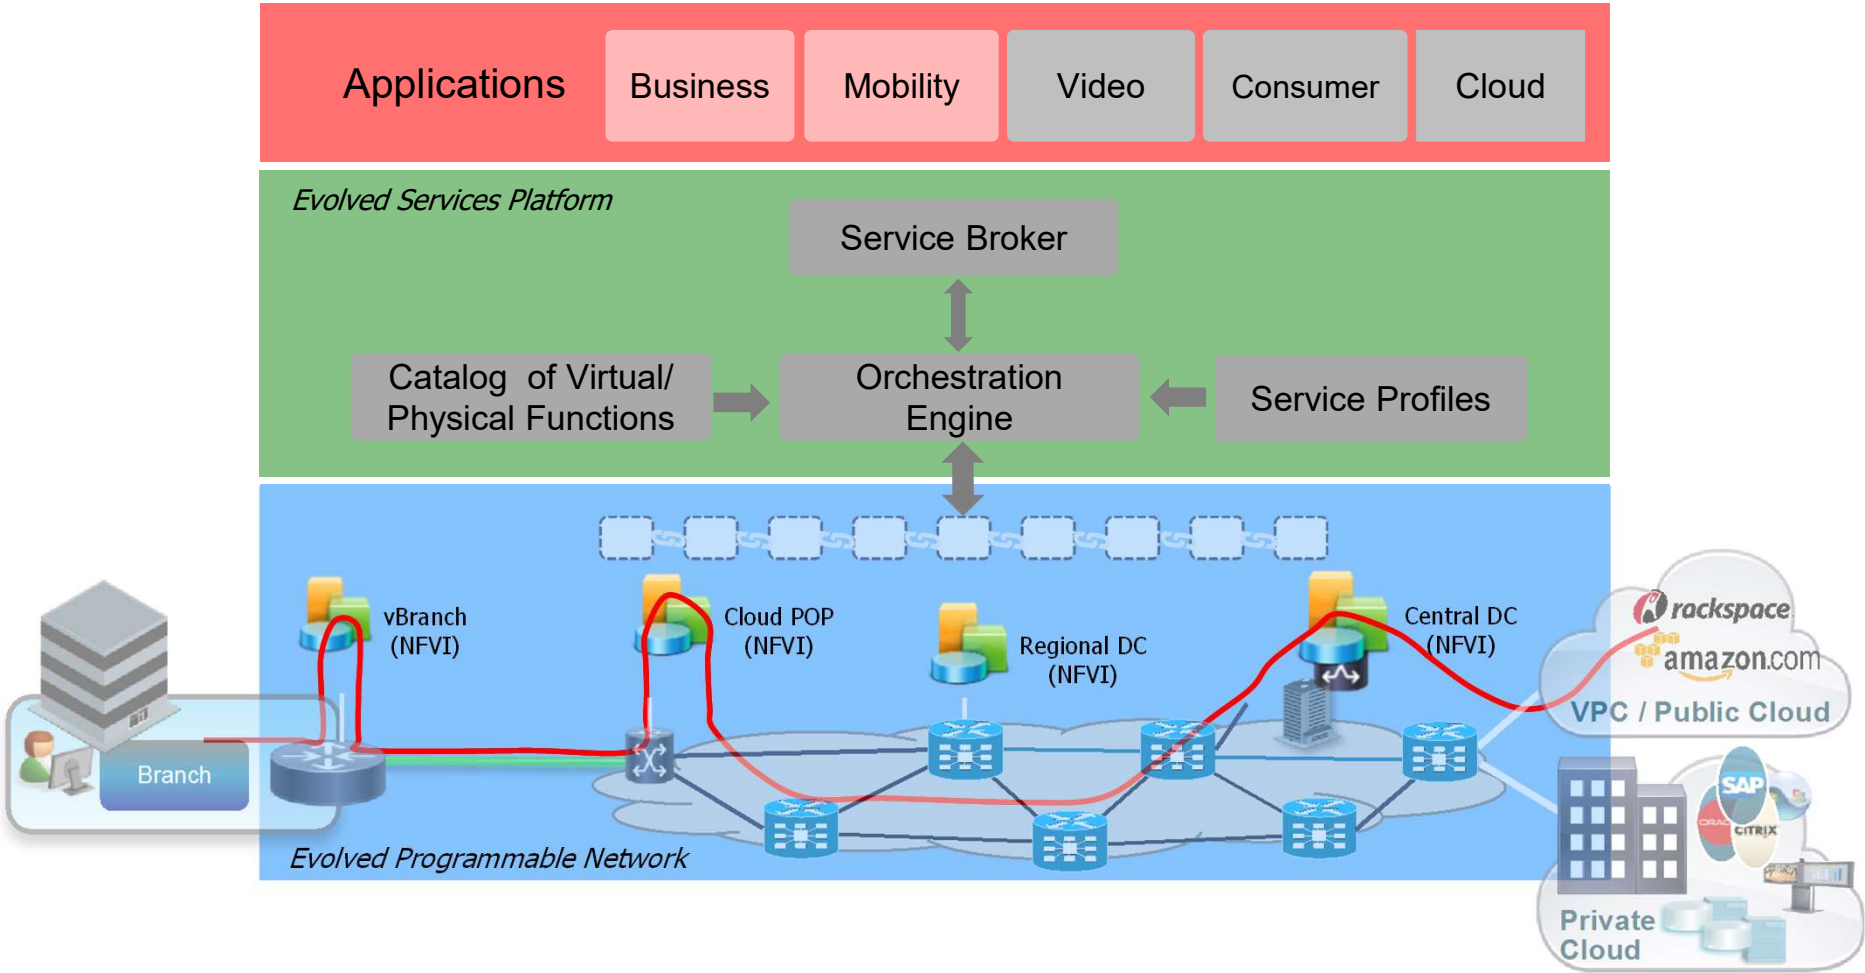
Applications

Business

Mobility

Video

Consumer

Cloud

Evolved Services Platform

Service Broker

Catalog of Virtual/ Physical Functions

Orchestration Engine

Service Profiles

vBranch (NFVI)

Cloud POP (NFVI)

Regional DC (NFVI)

Central DC (NFVI)

rackspace

amazon.com

VPC / Public Cloud

Branch

SAP

CITRIX

Private Cloud

Evolved Programmable Network